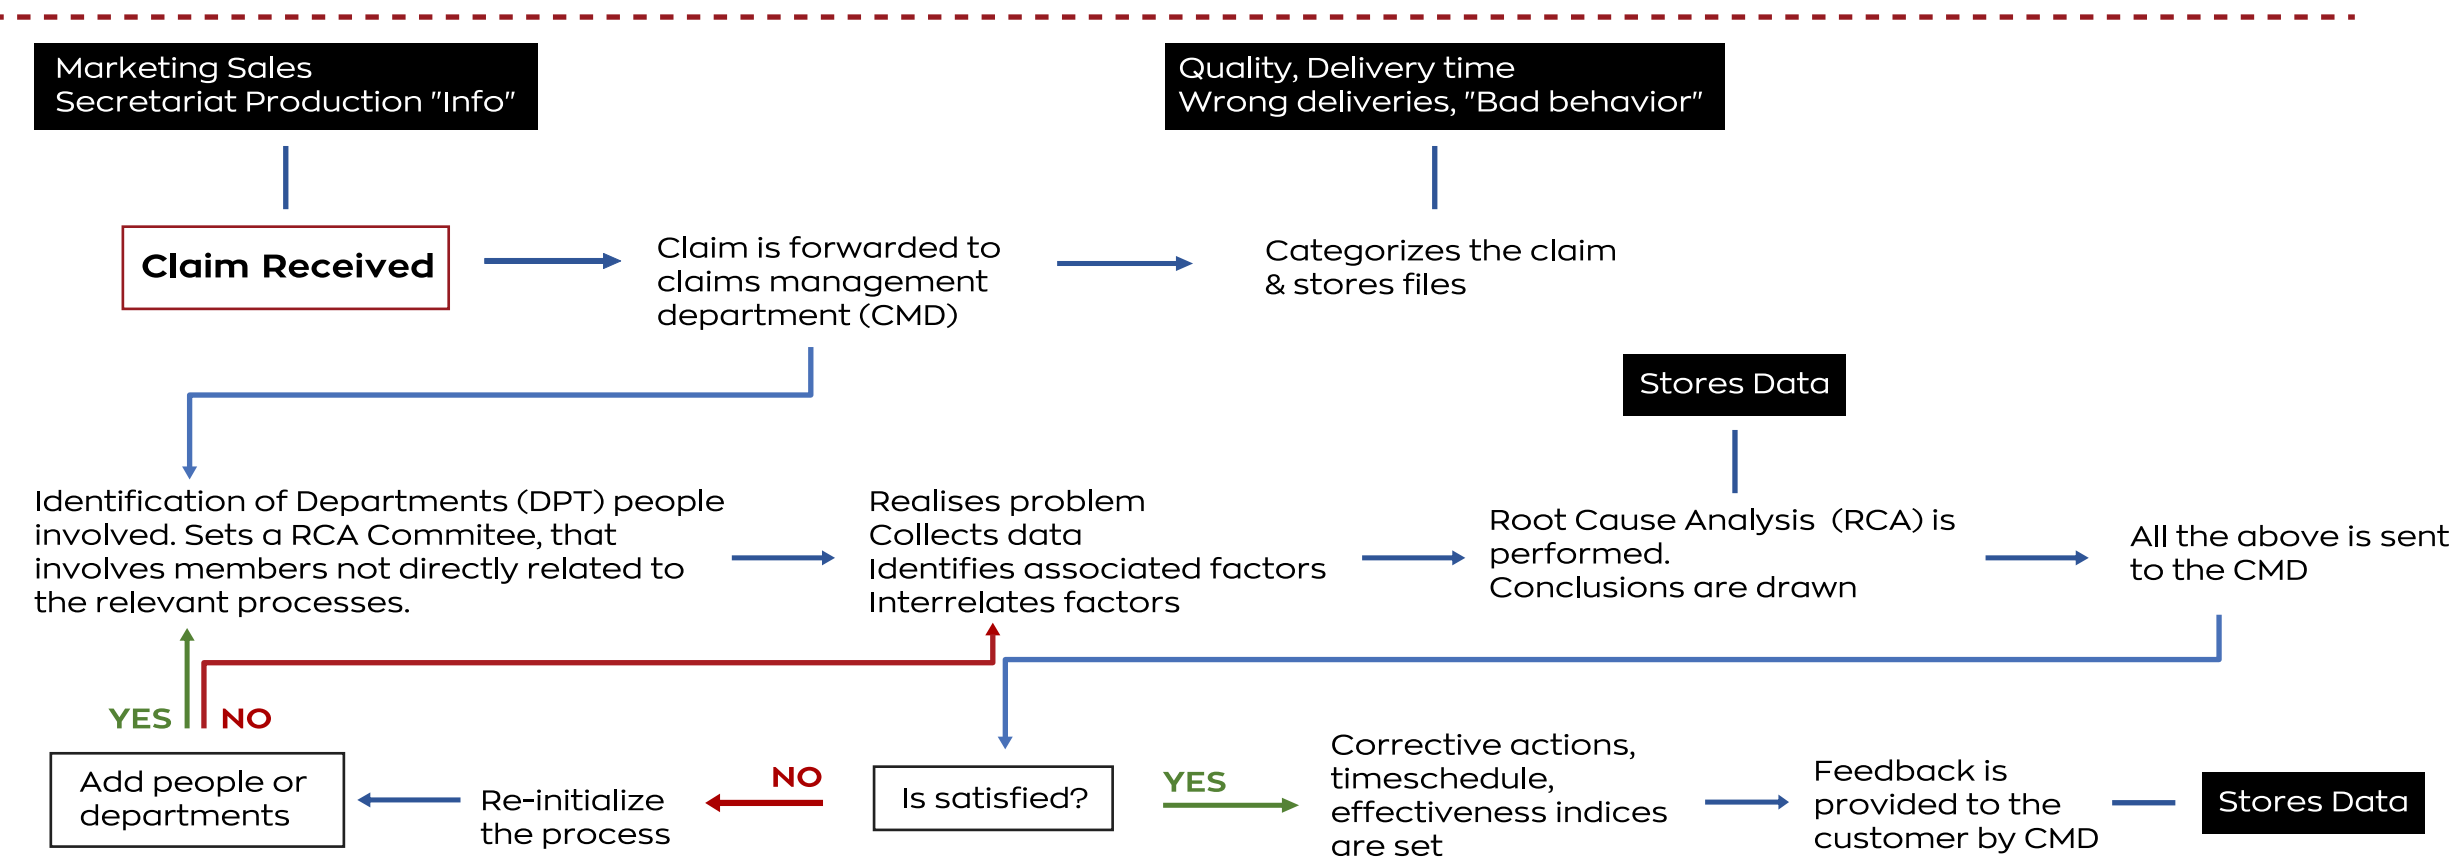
Marketing Sales
Secretariat Production "Info"

Quality, Delivery time
Wrong deliveries, "Bad behavior"

Claim Received

Claim is forwarded to claims management department (CMD)

Categorizes the claim & stores files

Stores Data

Identification of Departments (DPT) people involved. Sets a RCA Commitee, that involves members not directly related to the relevant processes.

Realises problem
Collects data
Identifies associated factors
Interrelates factors

Root Cause Analysis (RCA) is performed.
Conclusions are drawn

All the above is sent to the CMD

YES

NO

Add people or departments

Re-initialize the process

NO

Is satisfied?

YES

Corrective actions, timeschedule, effectiveness indices are set

Feedback is provided to the customer by CMD

Stores Data